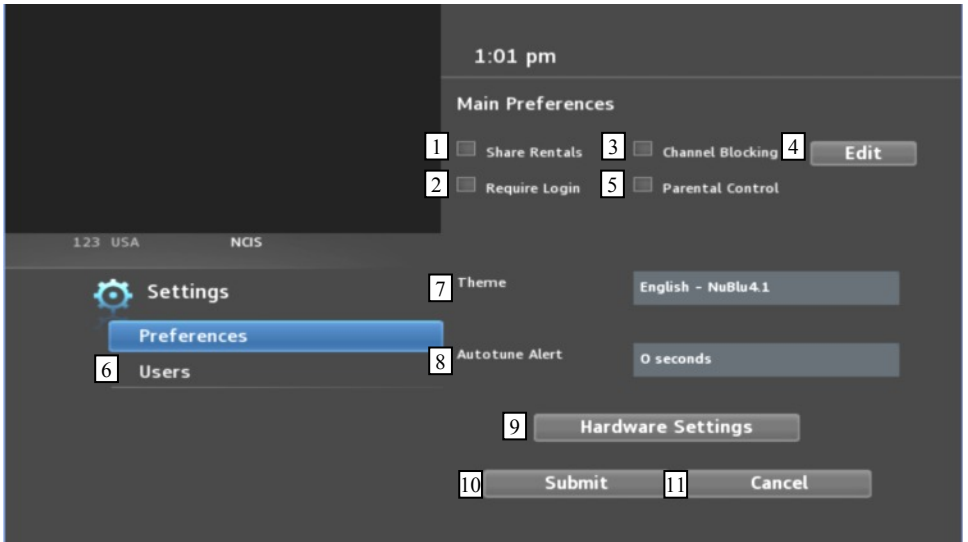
1:01 pm

Main Preferences

1 Share Rentals
3 Channel Blocking
4 Edit
2 Require Login
5 Parental Control

123 USA NCIS

Settings
Preferences
6 Users

7 Theme
English - NuBlu4.1

8 Autotune Alert
0 seconds

9 Hardware Settings

10 Submit
11 Cancel